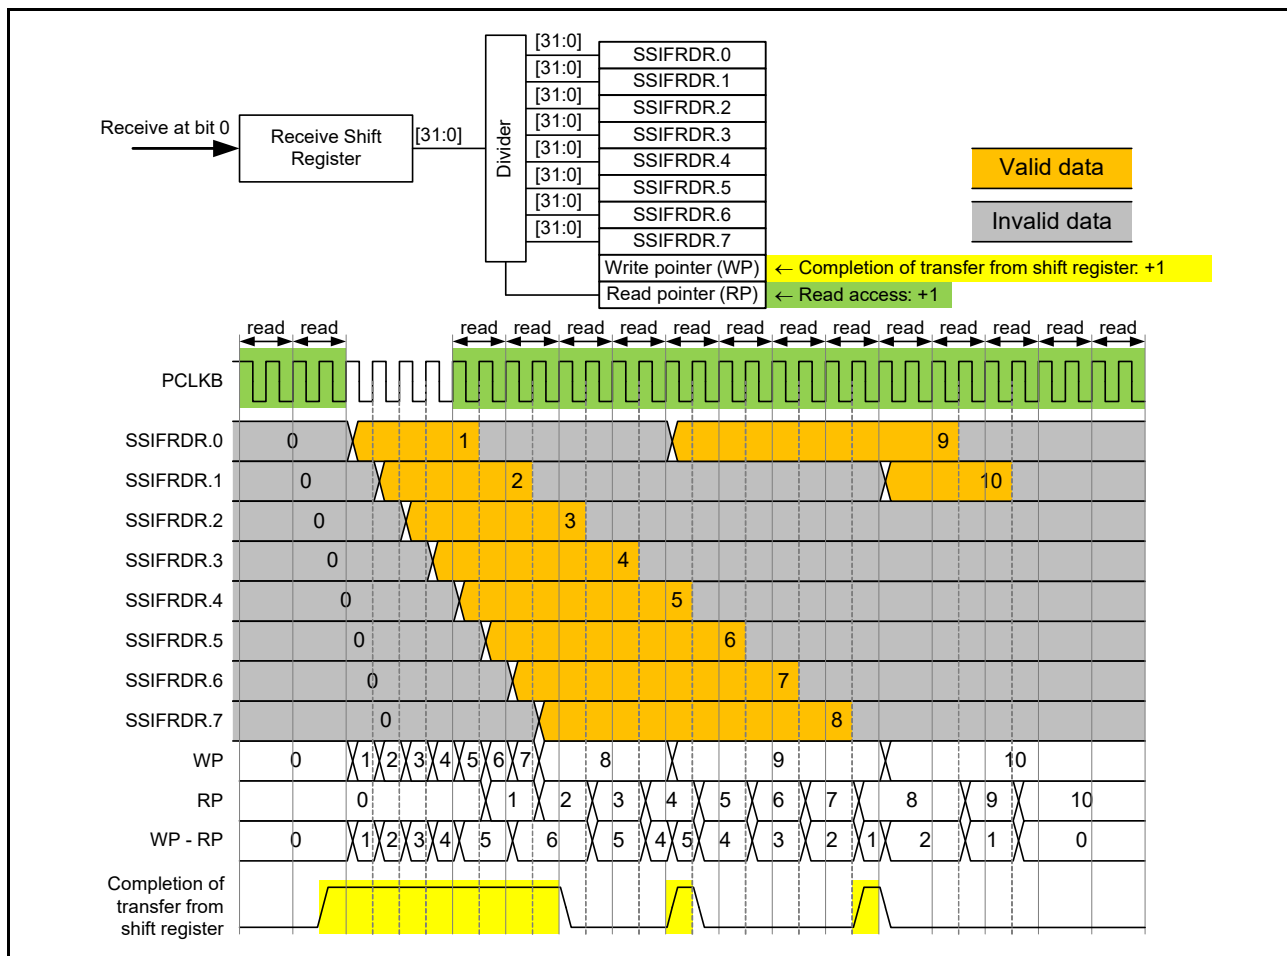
Receive at bit 0

Receive Shift Register

[31:0]

Divider

[31:0]
[31:0]
[31:0]
[31:0]
[31:0]
[31:0]
[31:0]
[31:0]

SSIFRDR.0
SSIFRDR.1
SSIFRDR.2
SSIFRDR.3
SSIFRDR.4
SSIFRDR.5
SSIFRDR.6
SSIFRDR.7
Write pointer (WP) ← Completion of transfer from shift register: +1
Read pointer (RP) ← Read access: +1

Valid data

Invalid data

read read read read read read read read read read read read read read read

PCLKB

SSIFRDR.0 0 1 9
SSIFRDR.1 0 2 10
SSIFRDR.2 0 3
SSIFRDR.3 0 4
SSIFRDR.4 0 5
SSIFRDR.5 0 6
SSIFRDR.6 0 7
SSIFRDR.7 0 8
WP 0 1 2 3 4 5 6 7 8 9 10
RP 0 1 2 3 4 5 6 7 8 9 10
WP - RP 0 1 2 3 4 5 6 5 4 5 4 3 2 1 2 1 0

Completion of transfer from shift register